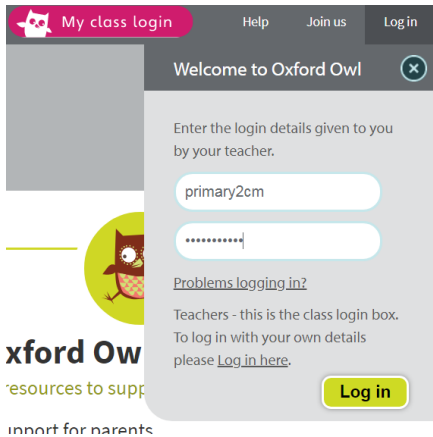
My class login

Help Join us Log in

Welcome to Oxford Owl

Enter the login details given to you by your teacher.

primary2cm

••••••••••

Problems logging in?

Teachers - this is the class login box. To log in with your own details please Log in here.

Log in

xford Ow

resources to supp

upport for parents